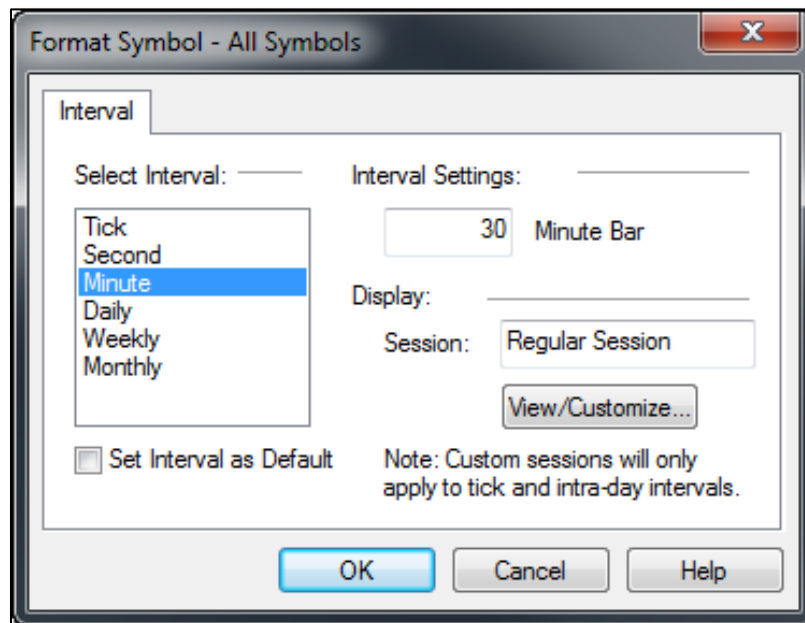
Format Symbol - All Symbols

Interval

Select Interval:

Tick
Second
Minute
Daily
Weekly
Monthly

Set Interval as Default

Interval Settings:

30 Minute Bar

Display:

Session: Regular Session

View/Customize...

Note: Custom sessions will only apply to tick and intra-day intervals.

OK Cancel Help